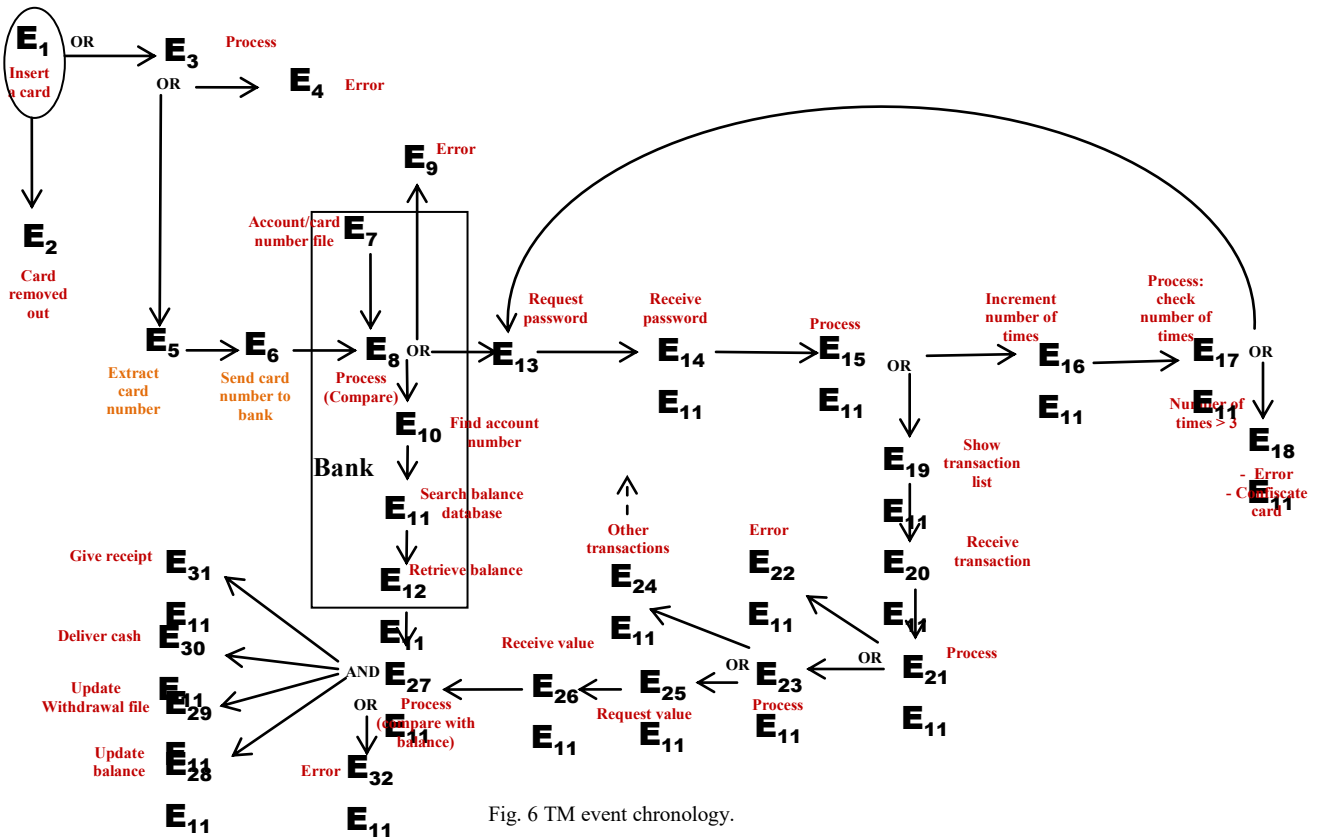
$E_1$
Insert a card
OR
$E_3$
Process
OR
$E_4$
Error
$E_2$
Card removed out
$E_9$
Error
Account/card number file
$E_7$
$E_5$
Extract card number
$E_6$
Send card number to bank
$E_8$
Process (Compare)
OR
$E_{10}$
Find account number
Bank
$E_{11}$
Search balance database
$E_{12}$
Retrieve balance
$E_{13}$
Request password
$E_{14}$
Receive password
$E_{11}$
$E_{15}$
Process
$E_{11}$
OR
$E_{16}$
Increment number of times
$E_{11}$
$E_{17}$
Process: check number of times
OR
$E_{11}$
Number of times > 3
$E_{18}$
- Error
- Confiscate card
$E_{11}$
$E_{19}$
Show transaction list
$E_{11}$
$E_{20}$
Receive transaction
$E_{11}$
$E_{21}$
Process
OR
$E_{11}$
Error
$E_{22}$
$E_{11}$
Other transactions
$E_{24}$
$E_{11}$
$E_{23}$
Process
$E_{11}$
OR
$E_{25}$
Request value
$E_{11}$
$E_{26}$
Receive value
$E_{11}$
$E_{11}$
$E_{27}$
Process (compare with balance)
$E_{11}$
AND
OR
Error
$E_{32}$
$E_{11}$
Give receipt
$E_{31}$
$E_{11}$
Deliver cash
$E_{30}$
$E_{11}$
Update Withdrawal file
$E_{29}$
$E_{11}$
Update balance
$E_{28}$
$E_{11}$
Fig. 6 TM event chronology.